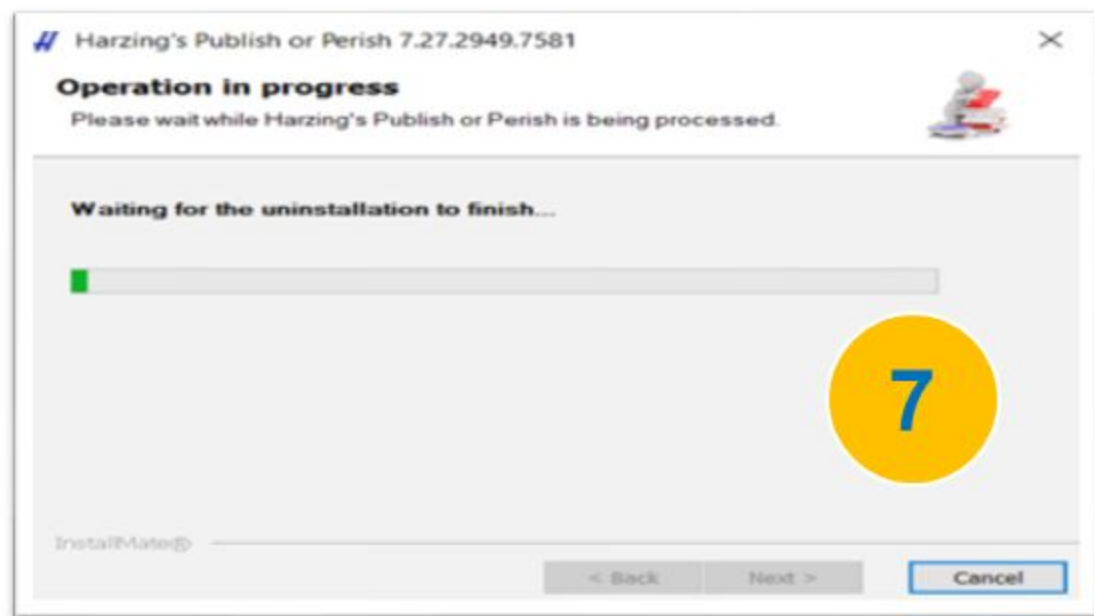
Harzing's Publish or Perish 7.27.2949.7581

×

Operation in progress

Please wait while Harzing's Publish or Perish is being processed.

Waiting for the uninstallation to finish...

7

InstallMate®

< Back

Next >

Cancel